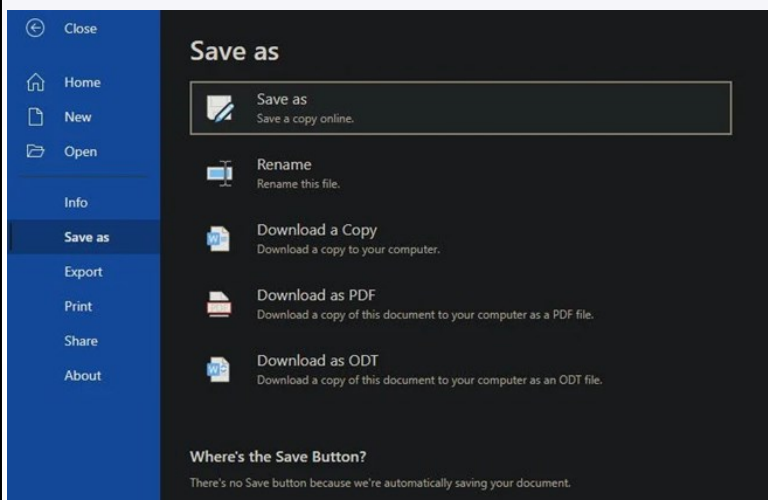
Close

Home

New

Open

Info

Save as

Export

Print

Share

About

Save as

Save as
Save a copy online.

Rename
Rename this file.

Download a Copy
Download a copy to your computer.

Download as PDF
Download a copy of this document to your computer as a PDF file.

Download as ODT
Download a copy of this document to your computer as an ODT file.

Where's the Save Button?

There's no Save button because we're automatically saving your document.